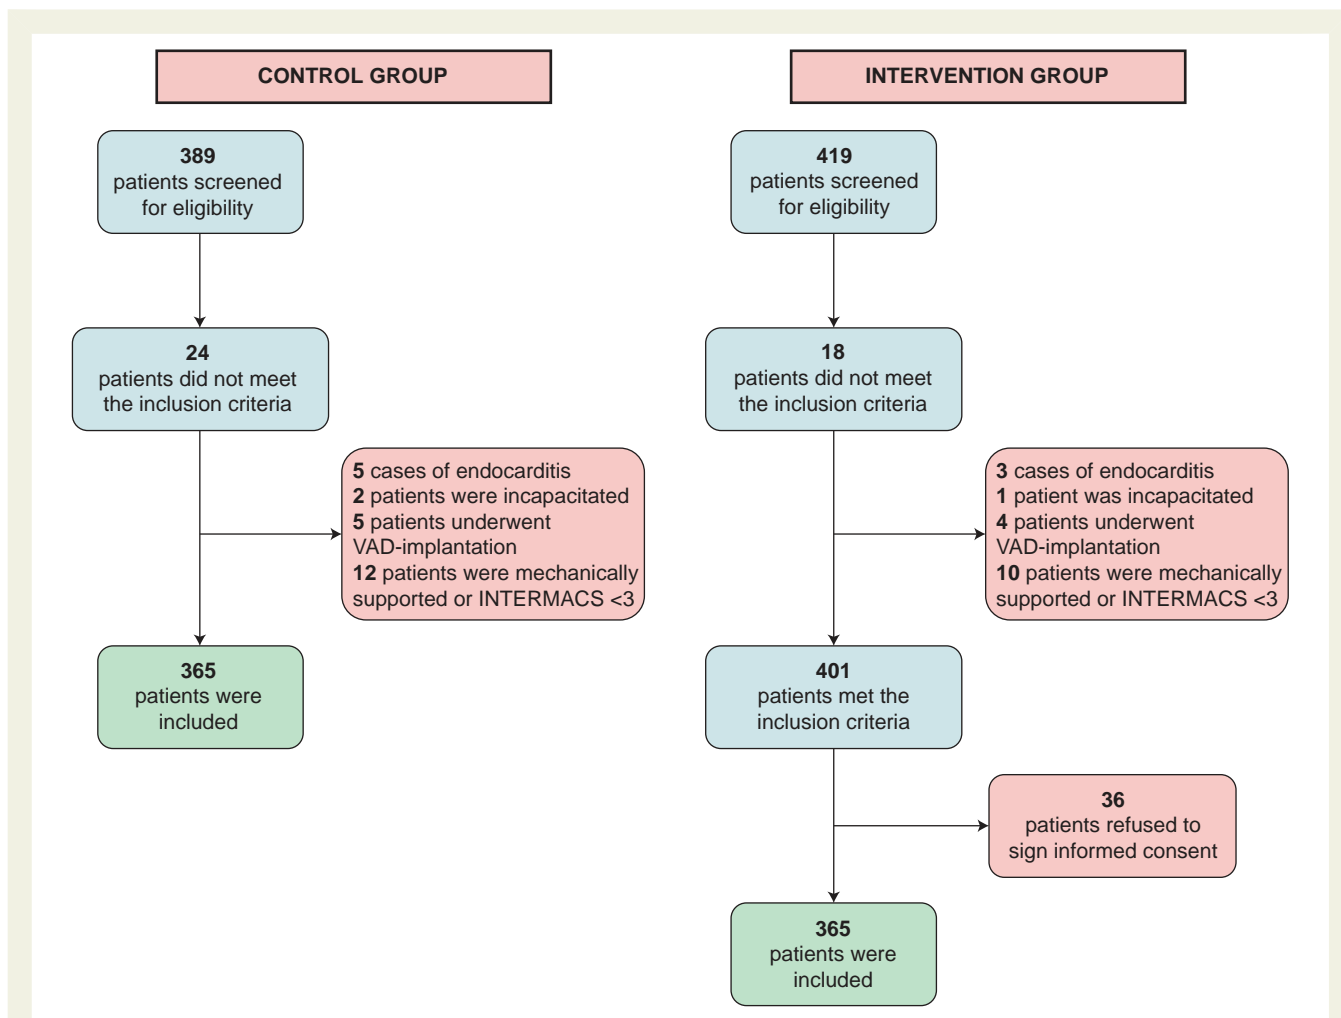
CONTROL GROUP

389
patients screened for eligibility

24
patients did not meet the inclusion criteria

5 cases of endocarditis
2 patients were incapacitated
5 patients underwent VAD-implantation
12 patients were mechanically supported or INTERMACS <3

365
patients were included

INTERVENTION GROUP

419
patients screened for eligibility

18
patients did not meet the inclusion criteria

3 cases of endocarditis
1 patient was incapacitated
4 patients underwent VAD-implantation
10 patients were mechanically supported or INTERMACS <3

401
patients met the inclusion criteria

36
patients refused to sign informed consent

365
patients were included